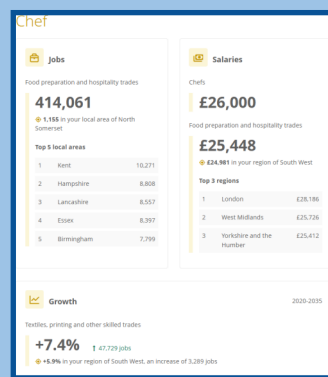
Chef

Jobs

Food preparation and hospitality trades

414,061

1,155 in your local area of North Somerset

Top 5 local areas

| | | |
|---|---|---|
| 1 | Kent | 10,271 |
| 2 | Hampshire | 8,808 |
| 3 | Lancashire | 8,557 |
| 4 | Essex | 8,397 |
| 5 | Birmingham | 7,799 |

Salaries

Chefs

£26,000

Food preparation and hospitality trades

£25,448

£24,981 in your region of South West

Top 3 regions

| | | |
|---|---|---|
| 1 | London | £28,186 |
| 2 | West Midlands | £25,726 |
| 3 | Yorkshire and the Humber | £25,412 |

Growth

2020-2035

Textiles, printing and other skilled trades

+7.4%

↑ 47,729 jobs

+5.9% in your region of South West, an increase of 3,289 jobs